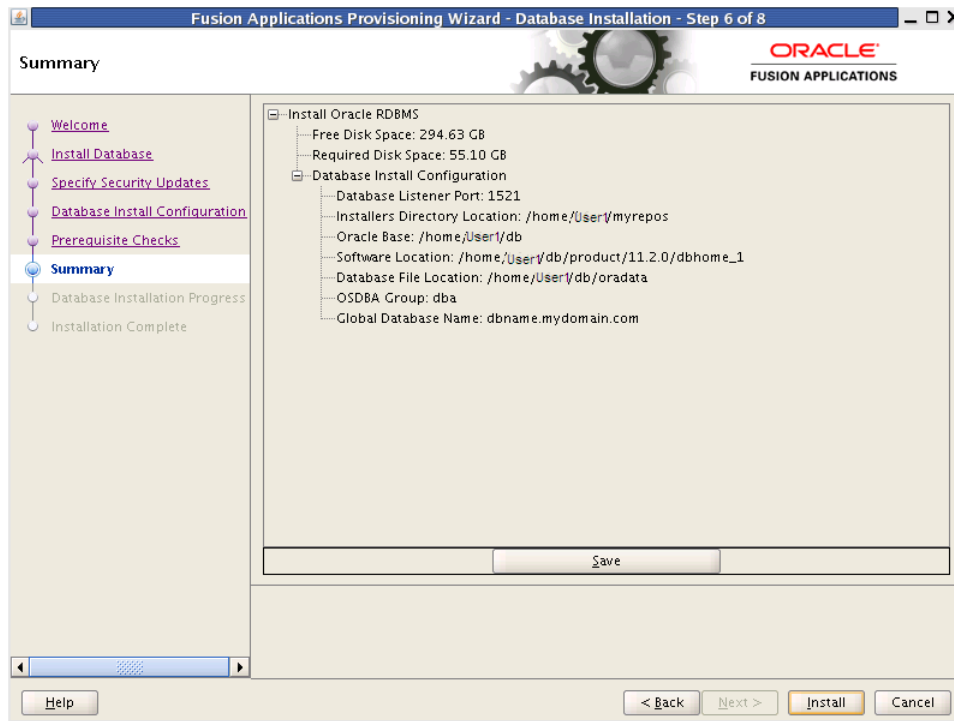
Fusion Applications Provisioning Wizard - Database Installation - Step 6 of 8

Summary

ORACLE
FUSION APPLICATIONS

Welcome
Install Database
Specify Security Updates
Database Install Configuration
Prerequisite Checks
Summary
Database Installation Progress
Installation Complete

Install Oracle RDBMS
Free Disk Space: 294.63 GB
Required Disk Space: 55.10 GB
Database Install Configuration
Database Listener Port: 1521
Installers Directory Location: /home/User1/myrepos
Oracle Base: /home/User1/db
Software Location: /home/User1/db/product/11.2.0/dbhome_1
Database File Location: /home/User1/db/oradata
OSDBA Group: dba
Global Database Name: dbname.mydomain.com

Save

Help

< Back

Next >

Install

Cancel